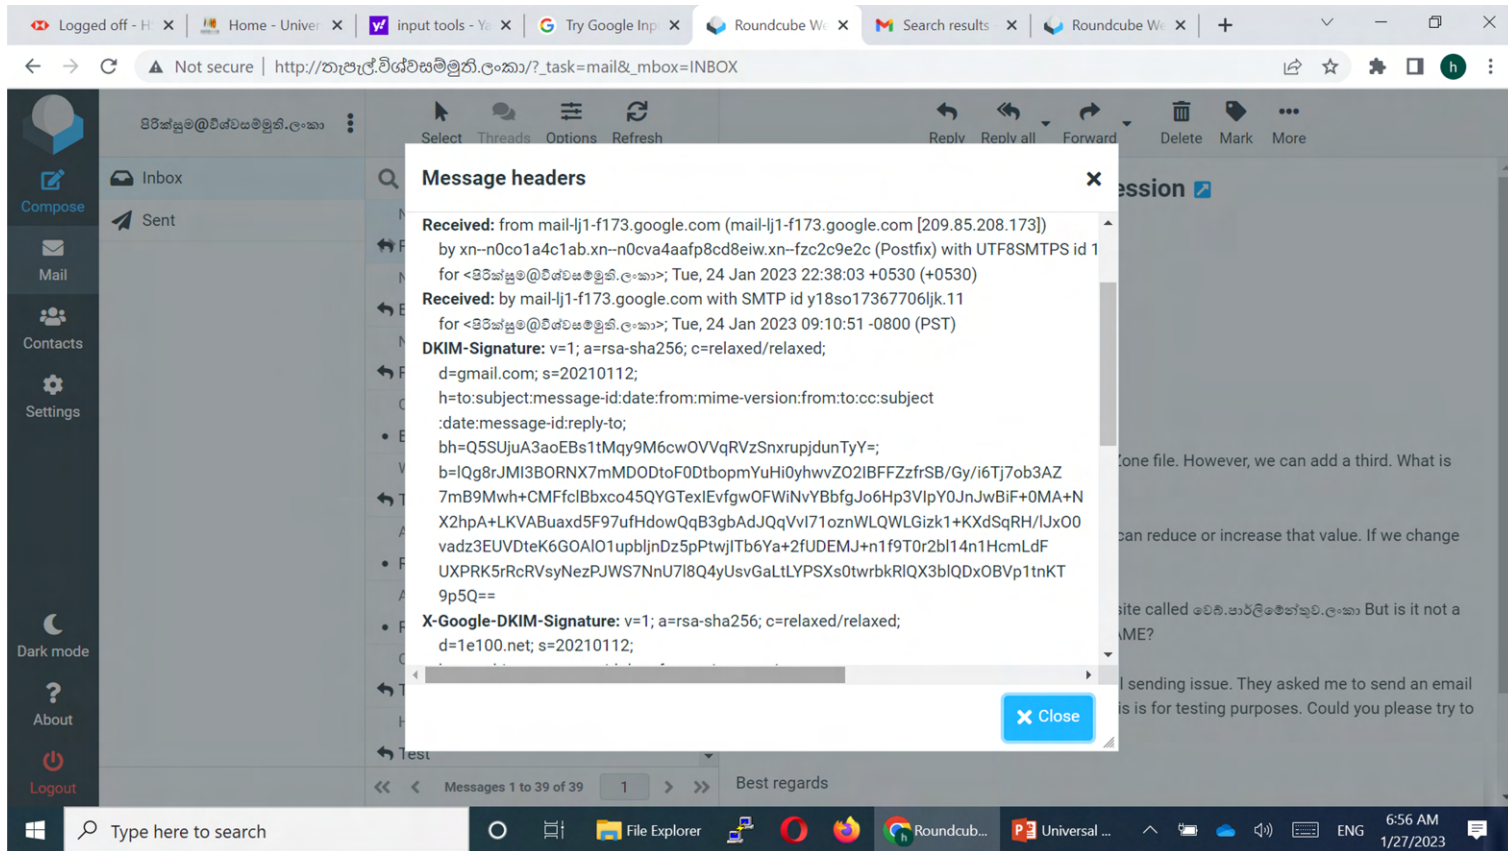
Logged off - H | Home - Univer | input tools - Ya | Try Google Inp | Roundcube We | Search results | Roundcube We

Not secure | http://තැපැල්.විශ්වසම්මුති.ලංකා/?_task=mail&_mbox=INBOX

පිරික්සුම@විශ්වසම්මුති.ලංකා

Compose
Mail
Contacts
Settings
Dark mode
About
Logout

Inbox
Sent

Select Threads Options Refresh
Reply Reply all Forward Delete Mark More

Message headers

Received: from mail-lj1-f173.google.com (mail-lj1-f173.google.com [209.85.208.173])
by xn--n0co1a4c1ab.xn--n0cva4aafp8cd8eiw.xn--fzc2c9e2c (Postfix) with UTF8SMTPS id 1
for <පිරික්සුම@විශ්වසම්මුති.ලංකා>; Tue, 24 Jan 2023 22:38:03 +0530 (+0530)
Received: by mail-lj1-f173.google.com with SMTP id y18so17367706ljk.11
for <පිරික්සුම@විශ්වසම්මුති.ලංකා>; Tue, 24 Jan 2023 09:10:51 -0800 (PST)
DKIM-Signature: v=1; a=rsa-sha256; c=relaxed/relaxed;
d=gmail.com; s=20210112;
h=to:subject:message-id:date:from:mime-version:from:to:cc:subject
:date:message-id:reply-to;
bh=Q5SUjuA3aoEBs1tMqy9M6cwOVVqRVzSnxrupjdunTyY=;
b=lQg8rJMI3BORNX7mMDODtoF0DtbopmYuHi0yhwvZO2IBFFZzfrSB/Gy/i6Tj7ob3AZ
7mB9Mwh+CMFfclBbxco45QYGTexlEvfgwOFWiNvYBbfgJo6Hp3VlpY0JnJwBiF+0MA+N
X2hpA+LKVABuaxd5F97ufHdowQqB3gbAdJQqVvI71oznWLQWLGizk1+KXdSqRH/lJxO0
vadz3EUVDteK6GOAlO1upbljnDz5pPtwjlTb6Ya+2fUDEMJ+n1f9T0r2bl14n1HcmLdF
UXPRK5rRcRVsyNezPJWS7NnU7l8Q4yUsvGaLtLYPSXs0twrbkRlQX3blQDxOBVp1tnKT
9p5Q==
X-Google-DKIM-Signature: v=1; a=rsa-sha256; c=relaxed/relaxed;
d=1e100.net; s=20210112;

Close

ession

Zone file. However, we can add a third. What is

can reduce or increase that value. If we change

site called වෙබ්.පාර්ලිමේන්තුව.ලංකා But is it not a
AME?

l sending issue. They asked me to send an email
is is for testing purposes. Could you please try to

Best regards

Test

Messages 1 to 39 of 39 1

Type here to search
File Explorer
Roundcub...
Universal ...
ENG
6:56 AM
1/27/2023